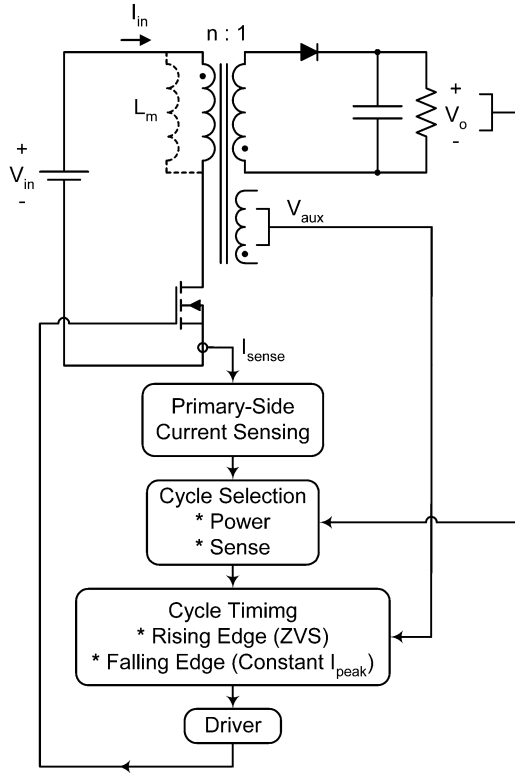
$I_{in}$

n : 1

$L_m$

+
$V_{in}$
-

+
$V_o$
-

$V_{aux}$

$I_{sense}$

Primary-Side Current Sensing

Cycle Selection
* Power
* Sense

Cycle Timimg
* Rising Edge (ZVS)
* Falling Edge (Constant $I_{peak}$)

Driver